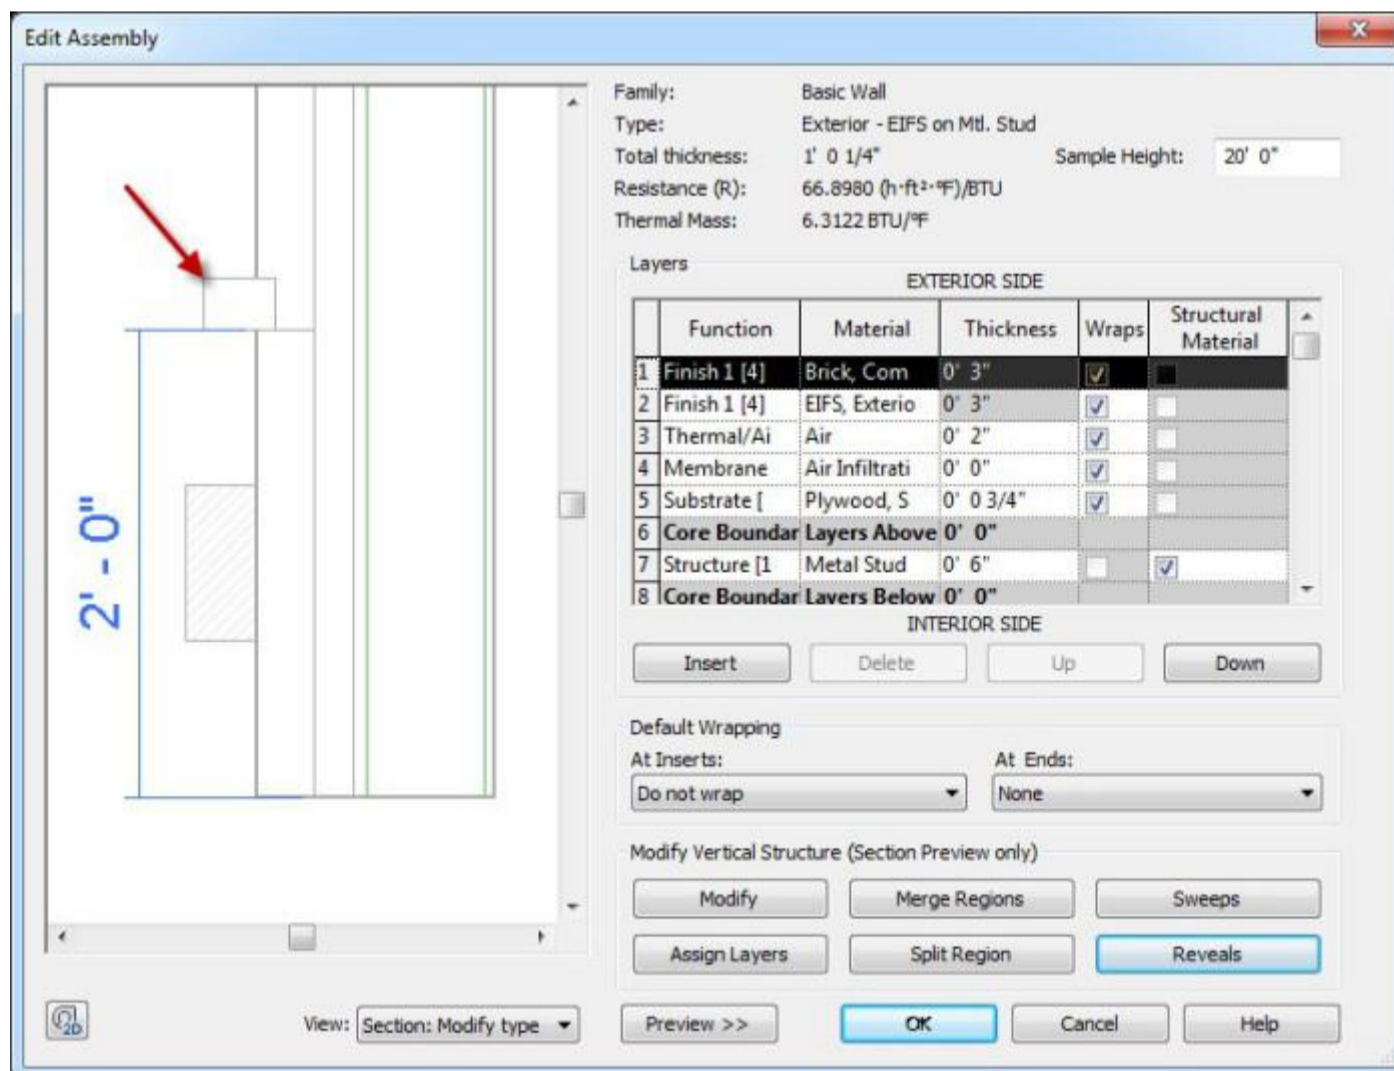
Edit Assembly

2' - 0"

Family: Basic Wall
Type: Exterior - EIFS on Mtl. Stud
Total thickness: 1' 0 1/4"
Sample Height: 20' 0"
Resistance (R): 66.8980 (h·ft²·°F)/BTU
Thermal Mass: 6.3122 BTU/°F

Layers
EXTERIOR SIDE

| | Function | Material | Thickness | Wraps | Structural Material |
|---|---|---|---|---|---|
| 1 | Finish 1 [4] | Brick, Com | 0' 3" | ☑ | ☐ |
| 2 | Finish 1 [4] | EIFS, Exterio | 0' 3" | ☑ | ☐ |
| 3 | Thermal/Ai | Air | 0' 2" | ☑ | ☐ |
| 4 | Membrane | Air Infiltrati | 0' 0" | ☑ | ☐ |
| 5 | Substrate [ | Plywood, S | 0' 0 3/4" | ☑ | ☐ |
| 6 | Core Boundar | Layers Above | 0' 0" | | |
| 7 | Structure [1 | Metal Stud | 0' 6" | ☐ | ☑ |
| 8 | Core Boundar | Layers Below | 0' 0" | | |

INTERIOR SIDE

Insert Delete Up Down

Default Wrapping
At Inserts: Do not wrap
At Ends: None

Modify Vertical Structure (Section Preview only)
Modify Merge Regions Sweeps
Assign Layers Split Region Reveals

View: Section: Modify type
Preview >> OK Cancel Help